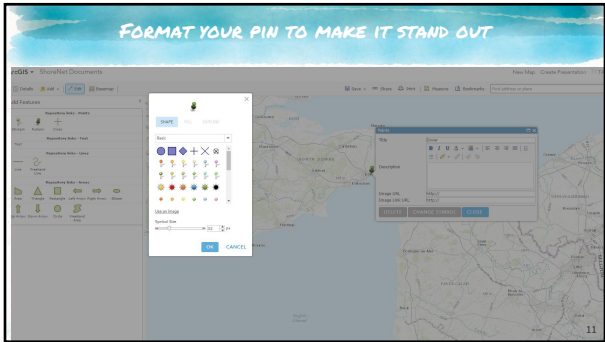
Format your pin to make it stand out

cGIS ▾ ShoreNet Documents

New Map Create Presentation

Details Add ▾ Edit Basemap

Save ▾ Share Print Measure Bookmarks Find address or place

dd Features

Repository Bobs - Points

Repository Bobs - Text

Repository Bobs - Lines

Repository Bobs - Areas

SHAPE FILL OUTLINE

Basic

Use an Image

Symbol Size

32 px

OK CANCEL

Title

Description

Image URL

Image Link URL

DELETE CHANGE SYMBOL CLOSE

NORTH DOWNS

11